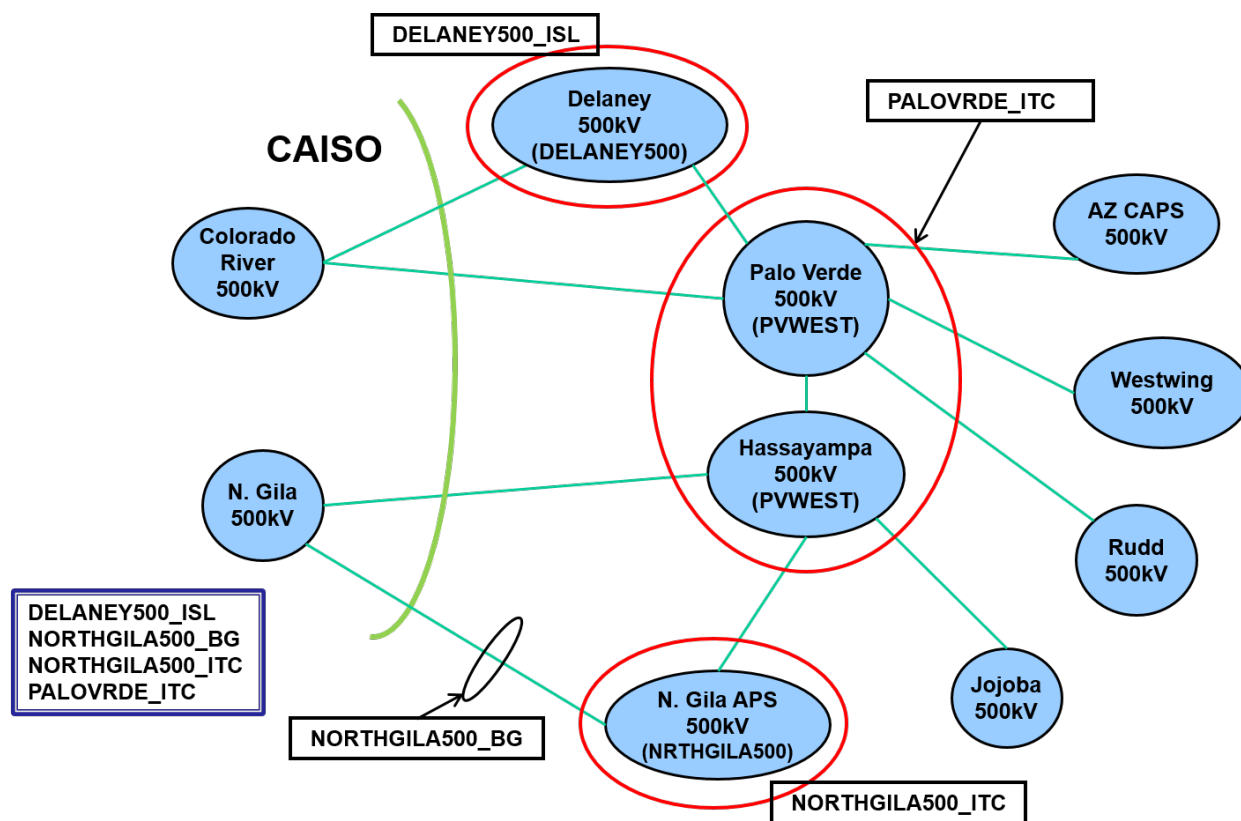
DELANEY500_ISL

Delaney 500kV (DELANEY500)

PALOVRDE_ITC

CAISO

Colorado River 500kV

AZ CAPS 500kV

Palo Verde 500kV (PVWEST)

Westwing 500kV

Hassayampa 500kV (PVWEST)

N. Gila 500kV

Rudd 500kV

DELANEY500_ISL
NORTHGILA500_BG
NORTHGILA500_ITC
PALOVRDE_ITC

Jojoba 500kV

N. Gila APS 500kV (NRTHGILA500)

NORTHGILA500_BG

NORTHGILA500_ITC